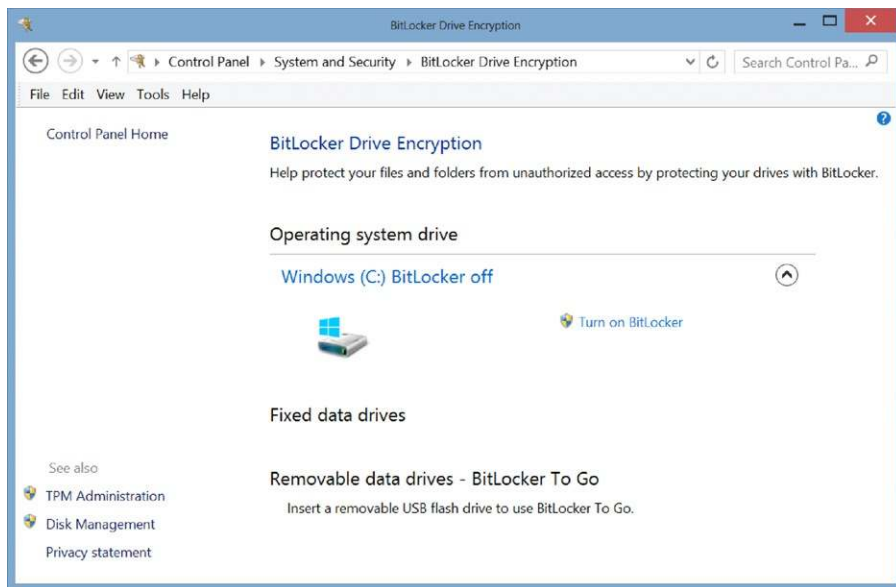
BitLocker Drive Encryption

Control Panel ▸ System and Security ▸ BitLocker Drive Encryption

Search Control Pa...

File Edit View Tools Help

Control Panel Home

BitLocker Drive Encryption

Help protect your files and folders from unauthorized access by protecting your drives with BitLocker.

Operating system drive

Windows (C:) BitLocker off

Turn on BitLocker

Fixed data drives

Removable data drives - BitLocker To Go

Insert a removable USB flash drive to use BitLocker To Go.

See also

TPM Administration

Disk Management

Privacy statement